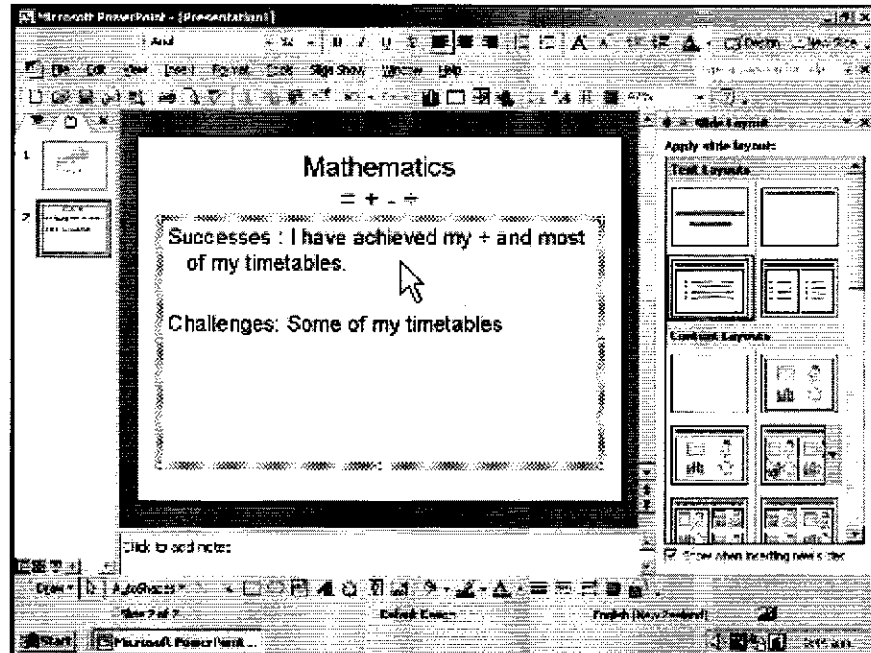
Microsoft PowerPoint - [Presentation1]

Arial

Design New Slide

File Edit View Insert Format Tools Slide Show Window Help

Slide Layout

Apply slide layout:

Text Layouts

Content Layouts

Mathematics

= + - ÷

Successes : I have achieved my + and most of my timetables.

Challenges: Some of my timetables

Click to add notes

Show when inserting new slides

Draw AutoShapes

Slide 2 of 2

Default Design

English (New Zealand)

Start

Microsoft PowerPoint ...

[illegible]